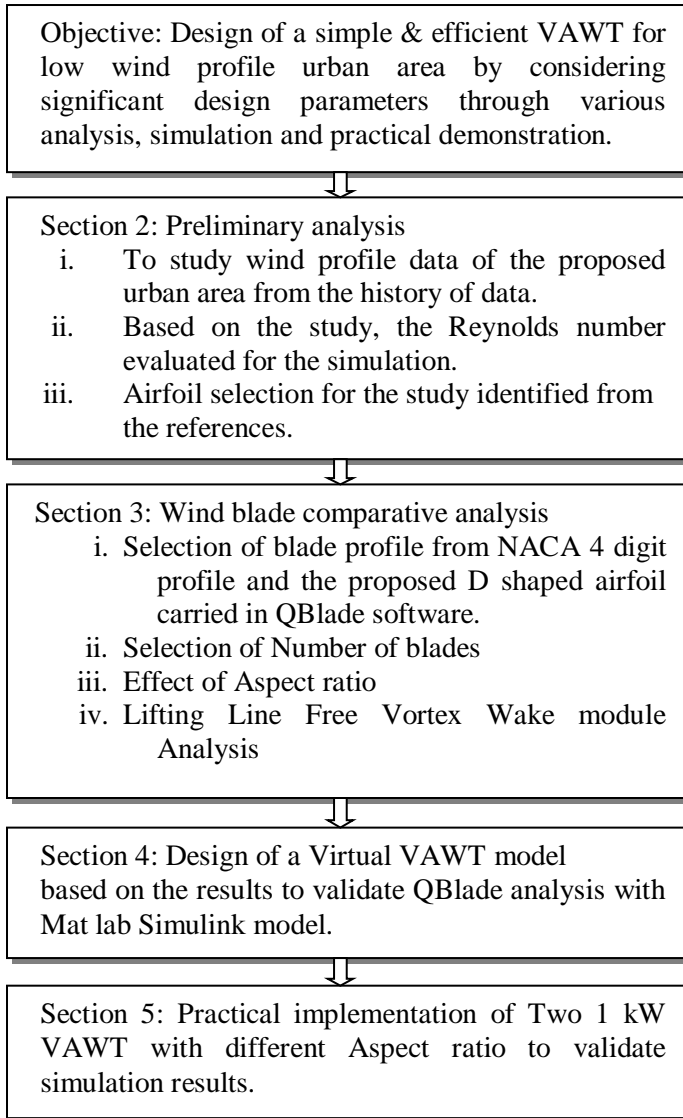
Objective: Design of a simple & efficient VAWT for low wind profile urban area by considering significant design parameters through various analysis, simulation and practical demonstration.

Section 2: Preliminary analysis
i. To study wind profile data of the proposed urban area from the history of data.
ii. Based on the study, the Reynolds number evaluated for the simulation.
iii. Airfoil selection for the study identified from the references.

Section 3: Wind blade comparative analysis
i. Selection of blade profile from NACA 4 digit profile and the proposed D shaped airfoil carried in QBlade software.
ii. Selection of Number of blades
iii. Effect of Aspect ratio
iv. Lifting Line Free Vortex Wake module Analysis

Section 4: Design of a Virtual VAWT model based on the results to validate QBlade analysis with Mat lab Simulink model.

Section 5: Practical implementation of Two 1 kW VAWT with different Aspect ratio to validate simulation results.